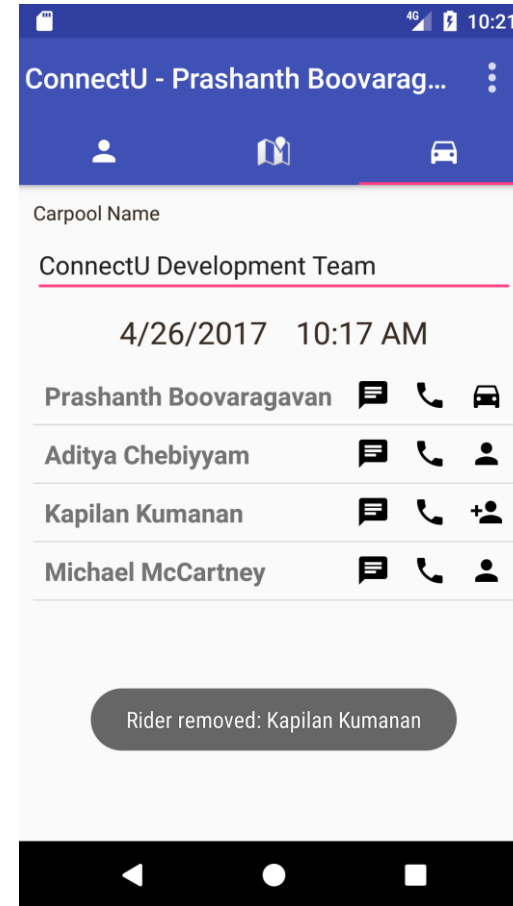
4G 10:21

ConnectU - Prashanth Boovarag...

Carpool Name

ConnectU Development Team

4/26/2017 10:17 AM

Prashanth Boovaragavan

Aditya Chebiyyam

Kapilan Kumanan

Michael McCartney

Rider removed: Kapilan Kumanan